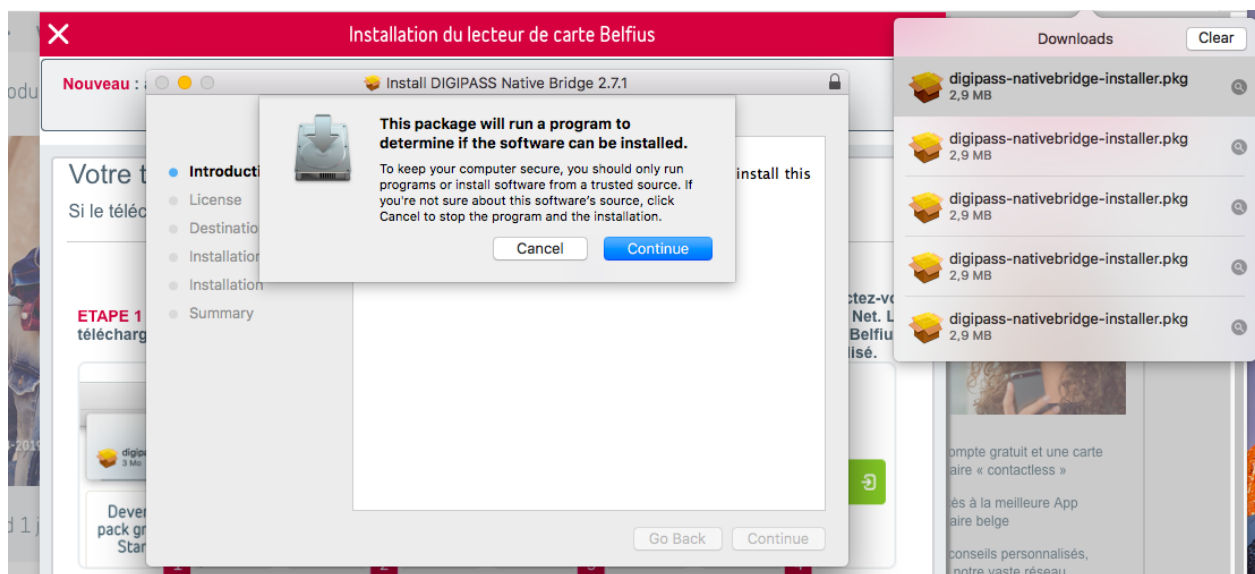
Installation du lecteur de carte Belfius

Nouveau :

Install DIGIPASS Native Bridge 2.7.1

Votre t
Si le téléc

Introducti
License
Destinatio
Installatio
Installation
Summary

install this

This package will run a program to determine if the software can be installed.

To keep your computer secure, you should only run programs or install software from a trusted source. If you're not sure about this software's source, click Cancel to stop the program and the installation.

Cancel
Continue

ETAPE 1
télécharg

ctez-vo
Net. L
Belfiu
lisé.

digipa
3 Mo

Dever
pack gr
Star

Go Back
Continue

Downloads
Clear

digipass-nativebridge-installer.pkg
2,9 MB
digipass-nativebridge-installer.pkg
2,9 MB
digipass-nativebridge-installer.pkg
2,9 MB
digipass-nativebridge-installer.pkg
2,9 MB
digipass-nativebridge-installer.pkg
2,9 MB

ompte gratuit et une carte
aire « contactless »

ès à la meilleure App
aire belge

conseils personnalisés,
notre vaste réseau

odu

d 1 j